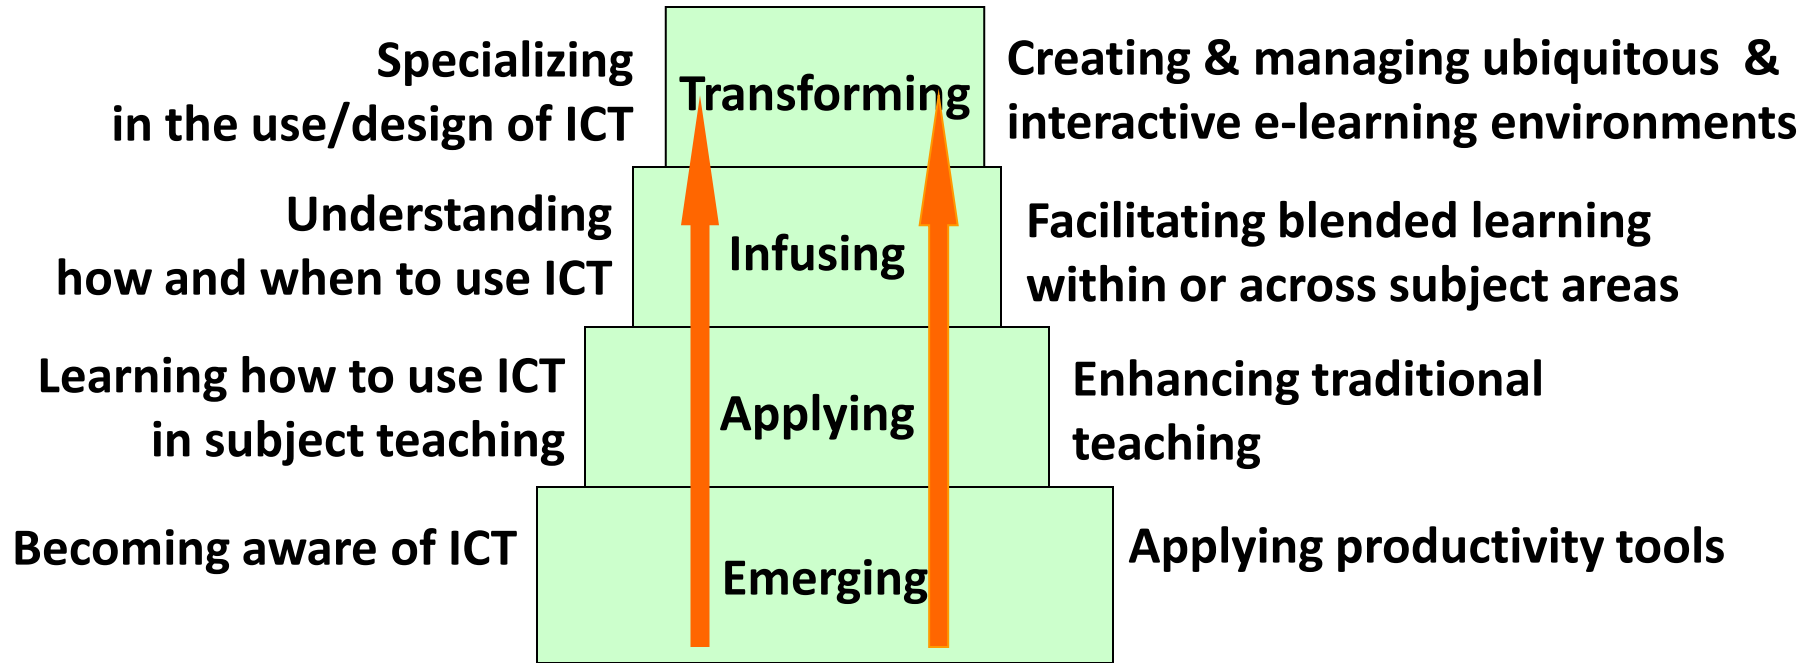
Specializing in the use/design of ICT

Transforming

Creating & managing ubiquitous & interactive e-learning environments

Understanding how and when to use ICT

Infusing

Facilitating blended learning within or across subject areas

Learning how to use ICT in subject teaching

Applying

Enhancing traditional teaching

Becoming aware of ICT

Emerging

Applying productivity tools